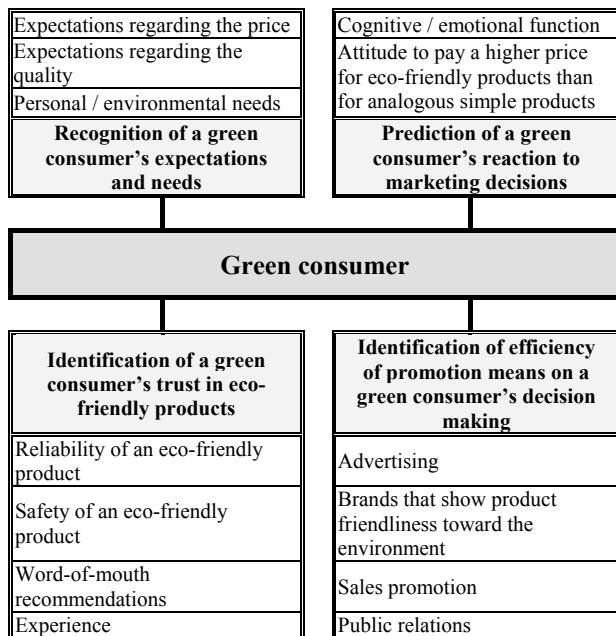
Expectations regarding the price
Expectations regarding the quality
Personal / environmental needs
**Recognition of a green consumer's expectations and needs**

Cognitive / emotional function
Attitude to pay a higher price for eco-friendly products than for analogous simple products
**Prediction of a green consumer's reaction to marketing decisions**

**Green consumer**

**Identification of a green consumer's trust in eco-friendly products**
Reliability of an eco-friendly product
Safety of an eco-friendly product
Word-of-mouth recommendations
Experience

**Identification of efficiency of promotion means on a green consumer's decision making**
Advertising
Brands that show product friendliness toward the environment
Sales promotion
Public relations